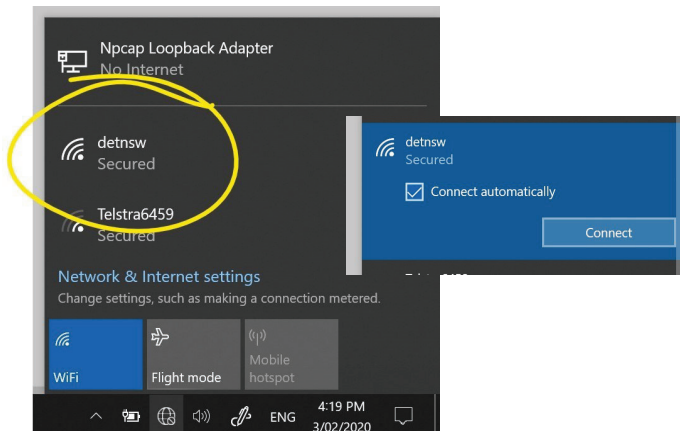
Npcap Loopback Adapter
No Internet

detnsw
Secured

Telstra6459
Secured

Network & Internet settings
Change settings, such as making a connection metered.

WiFi

Flight mode

Mobile hotspot

ENG

4:19 PM
3/02/2020

detnsw
Secured

Connect automatically

Connect